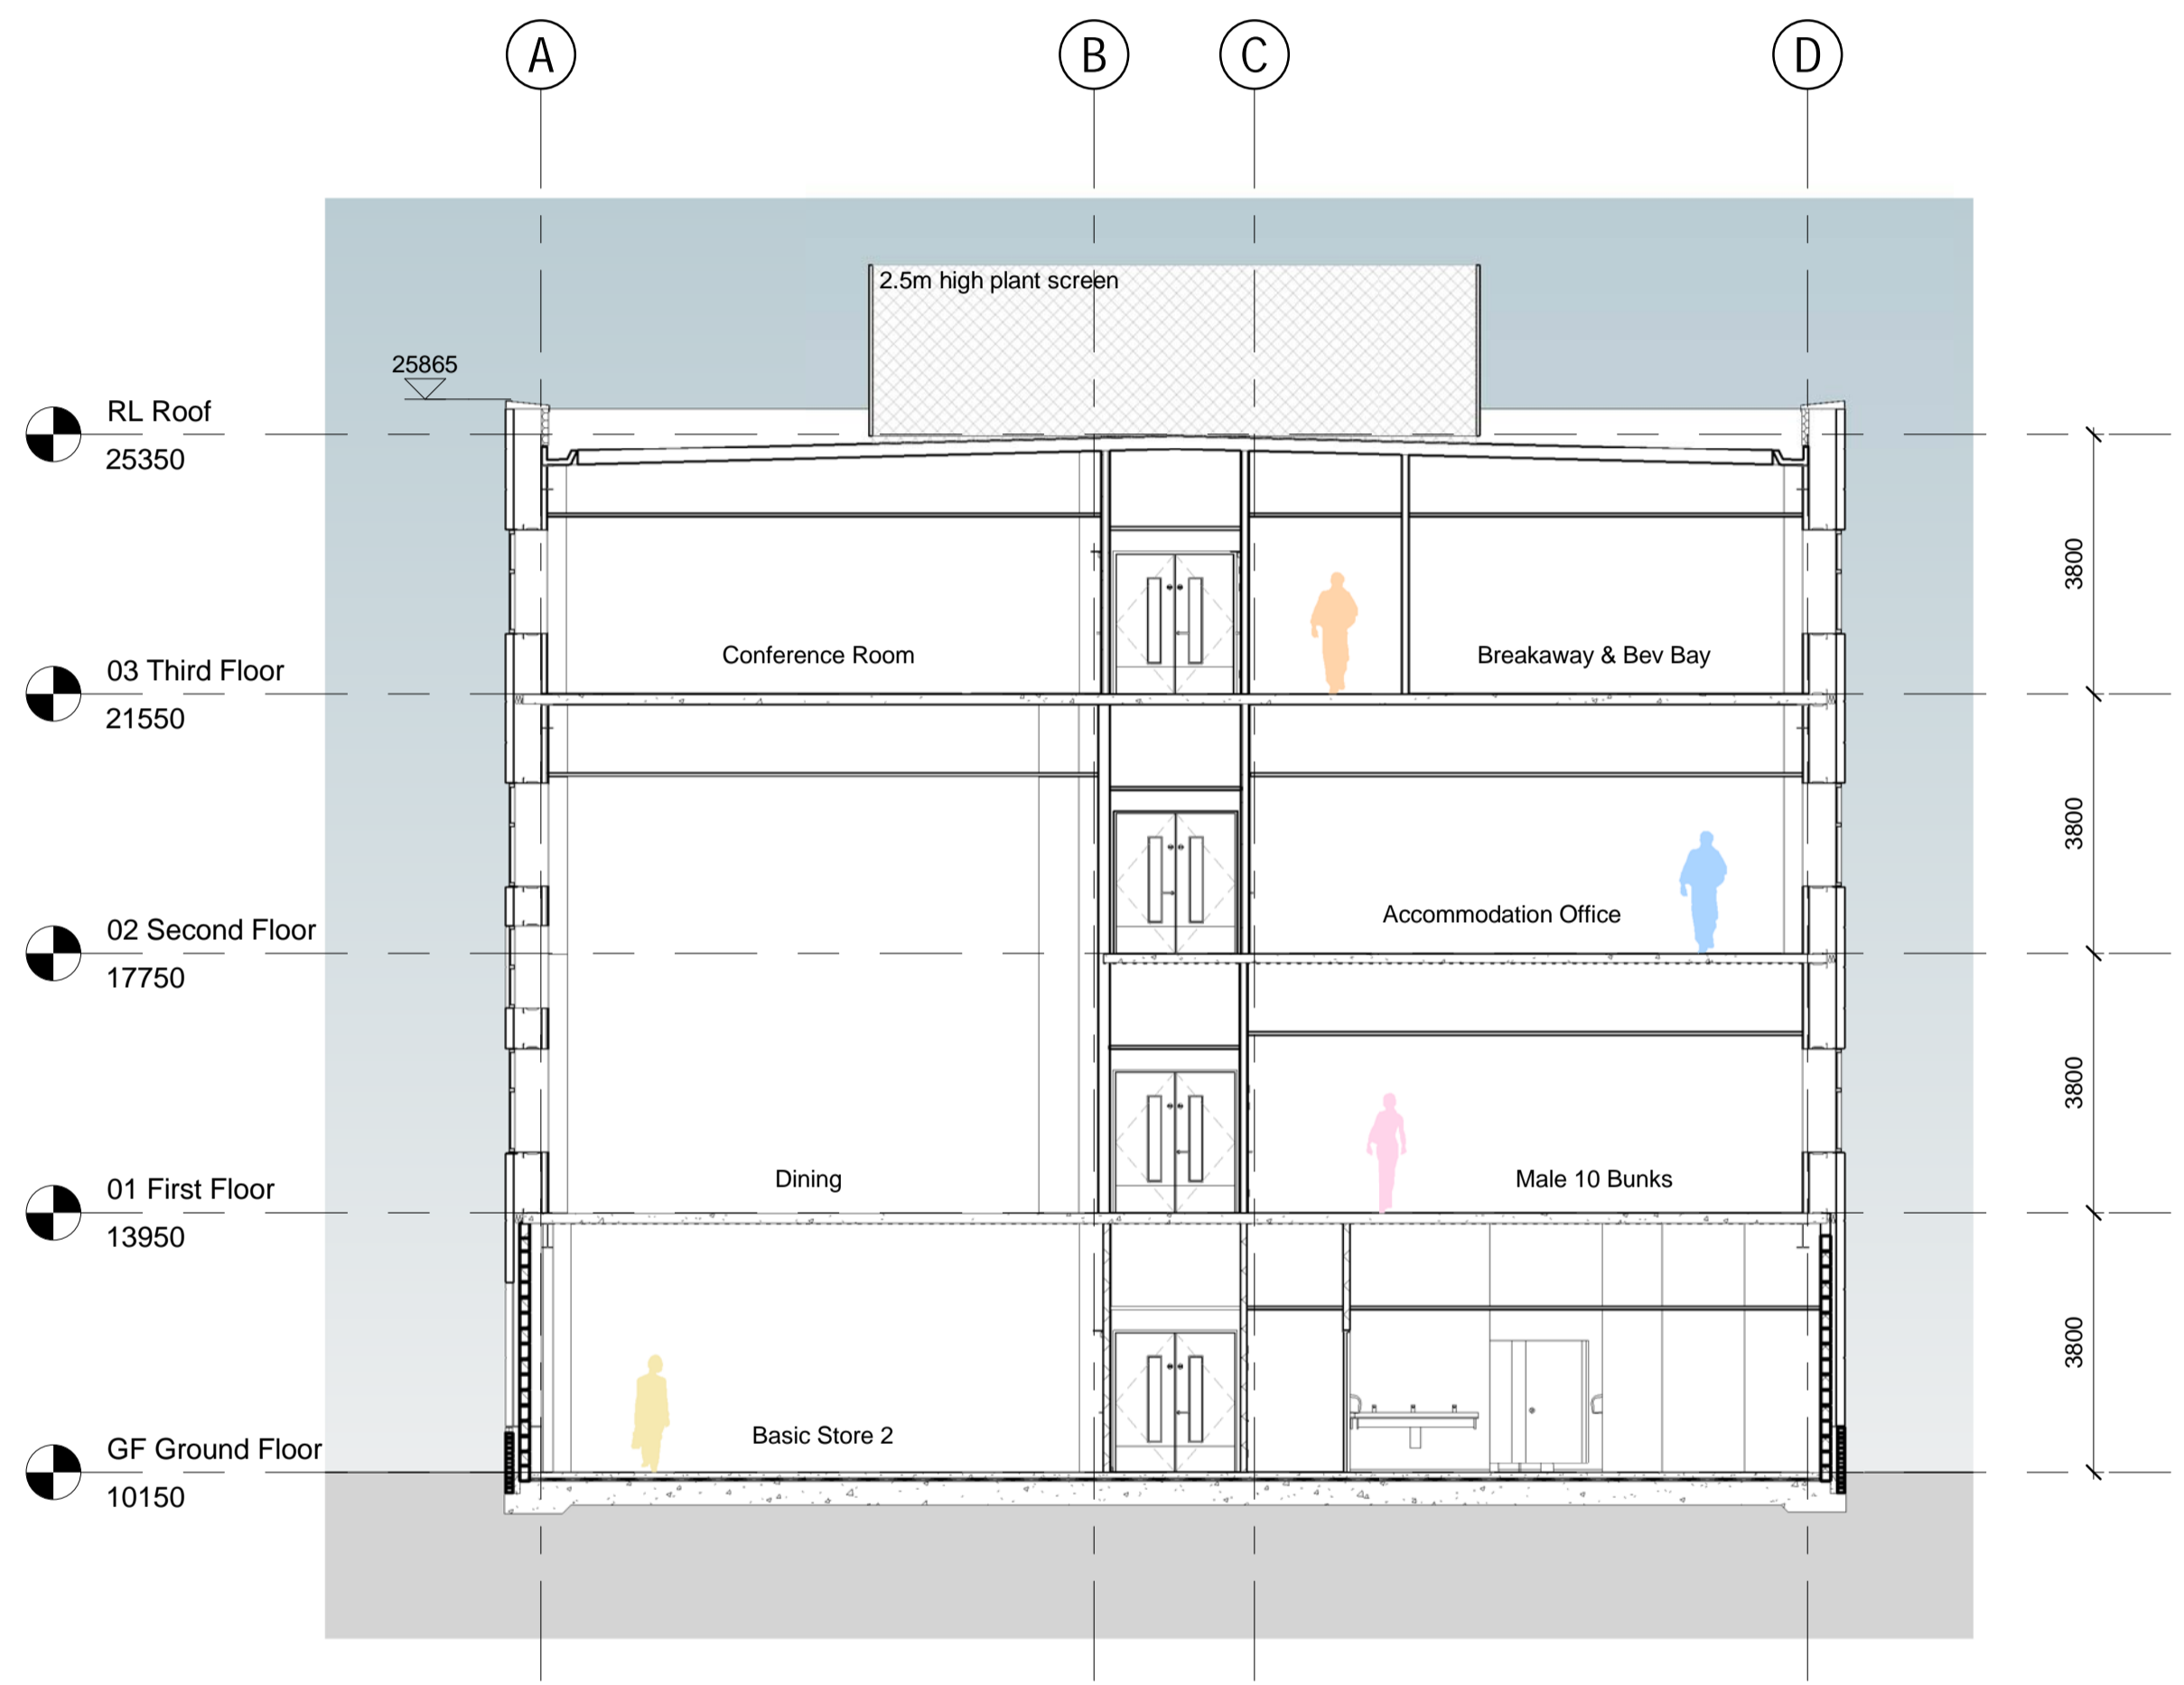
A
B
C
D

2.5m high plant screen

25865

RL Roof
25350

03 Third Floor
21550

02 Second Floor
17750

01 First Floor
13950

GF Ground Floor
10150

Conference Room

Breakaway & Bev Bay

Accommodation Office

Dining

Male 10 Bunks

Basic Store 2

3800
3800
3800
3800